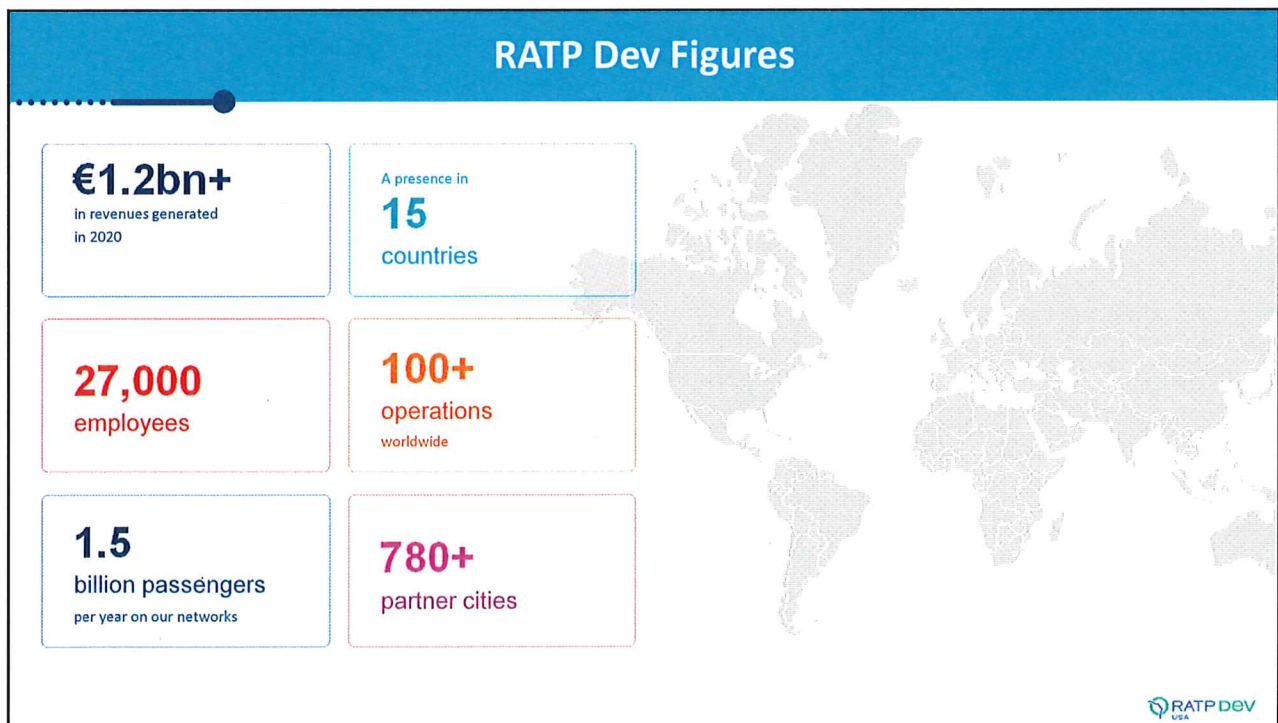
RATP Dev Figures

€1.2bn+
in revenues generated in 2020

A presence in
15
countries

27,000
employees

100+
operations
worldwide

1.5
billion passengers
per year on our networks

780+
partner cities

RATP DEV
USA